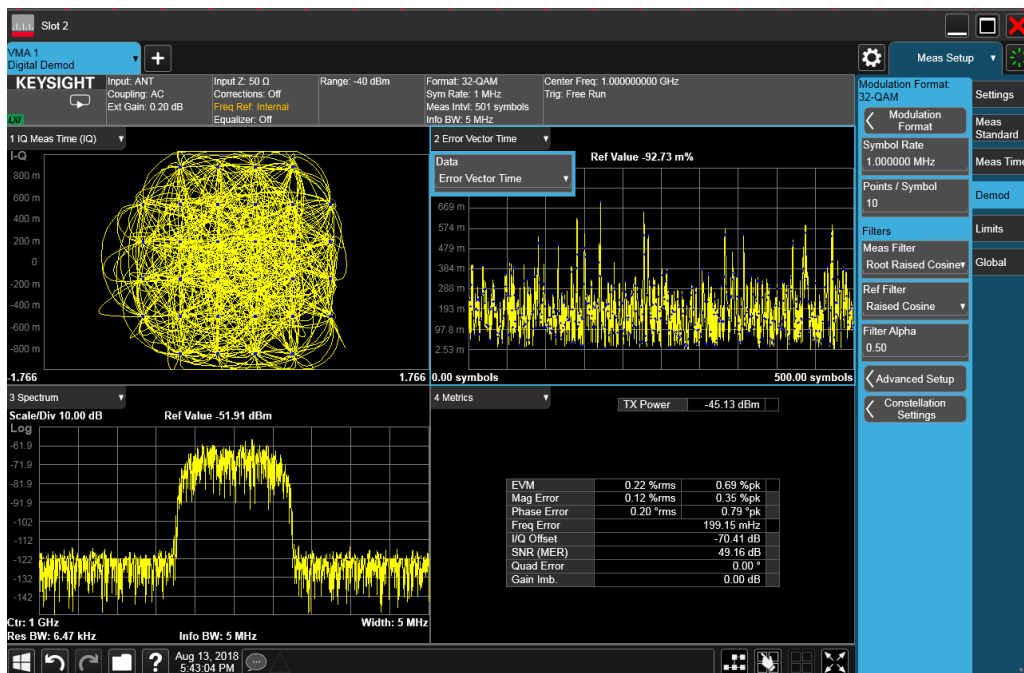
Slot 2

VMA 1
Digital Demod

Meas Setup

KEYSIGHT
LXI

Input: ANT
Coupling: AC
Ext Gain: 0.20 dB

Input Z: 50 Ω
Corrections: Off
Freq Ref: Internal
Equalizer: Off

Range: -40 dBm

Format: 32-QAM
Sym Rate: 1 MHz
Meas Intvl: 501 symbols
Info BW: 5 MHz

Center Freq: 1.000000000 GHz
Trig: Free Run

1 IQ Meas Time (IQ)
I-Q
800 m
600 m
400 m
200 m
0
-200 m
-400 m
-600 m
-800 m
-1.766
1.766

2 Error Vector Time
Data
Error Vector Time
Ref Value -92.73 m%
669 m
574 m
479 m
384 m
288 m
193 m
97.8 m
2.53 m
0.00 symbols
500.00 symbols

3 Spectrum
Scale/Div 10.00 dB
Ref Value -51.91 dBm
Log
-61.9
-71.9
-81.9
-91.9
-102
-112
-122
-132
-142
Ctr: 1 GHz
Res BW: 6.47 kHz
Info BW: 5 MHz
Width: 5 MHz

4 Metrics

| TX Power | -45.13 dBm |
|---|---|

| EVM | 0.22 %rms | 0.69 %pk |
|---|---|---|
| Mag Error | 0.12 %rms | 0.35 %pk |
| Phase Error | 0.20 °rms | 0.79 °pk |
| Freq Error | | 199.15 mHz |
| I/Q Offset | | -70.41 dB |
| SNR (MER) | | 49.16 dB |
| Quad Error | | 0.00 ° |
| Gain Imb. | | 0.00 dB |

Modulation Format:
32-QAM
Modulation Format
Symbol Rate
1.000000 MHz
Points / Symbol
10
Filters
Meas Filter
Root Raised Cosine
Ref Filter
Raised Cosine
Filter Alpha
0.50
Advanced Setup
Constellation Settings

Settings
Meas Standard
Meas Time
Demod
Limits
Global

Aug 13, 2018
5:43:04 PM